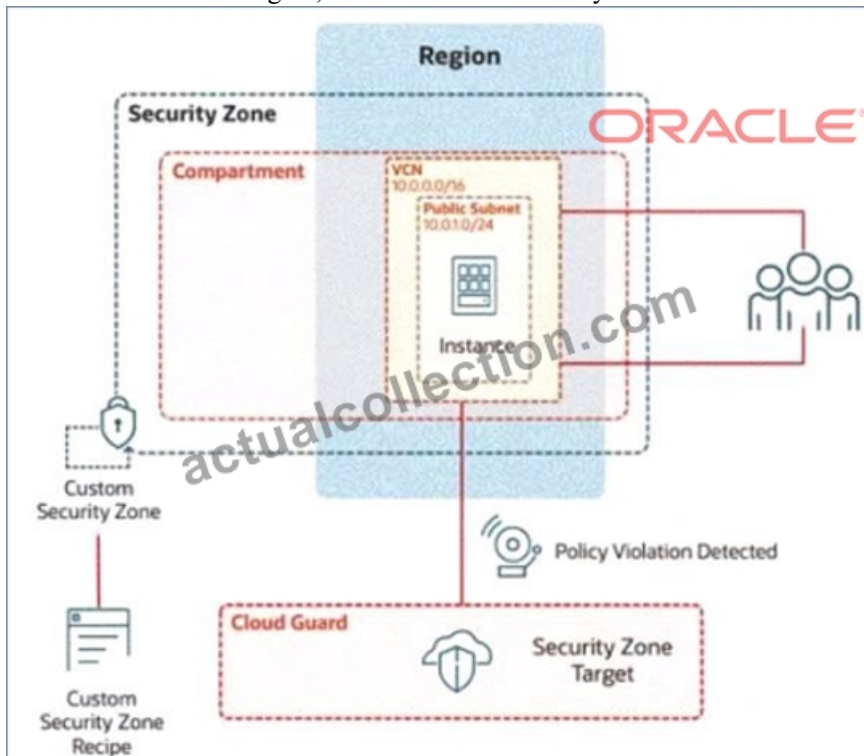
Region

Security Zone

ORACLE

Compartment

VCN
10.0.0.0/16

Public Subnet
10.0.1.0/24

Instance

actualcollection.com

Custom Security Zone

Policy Violation Detected

Cloud Guard

Security Zone Target

Custom Security Zone Recipe